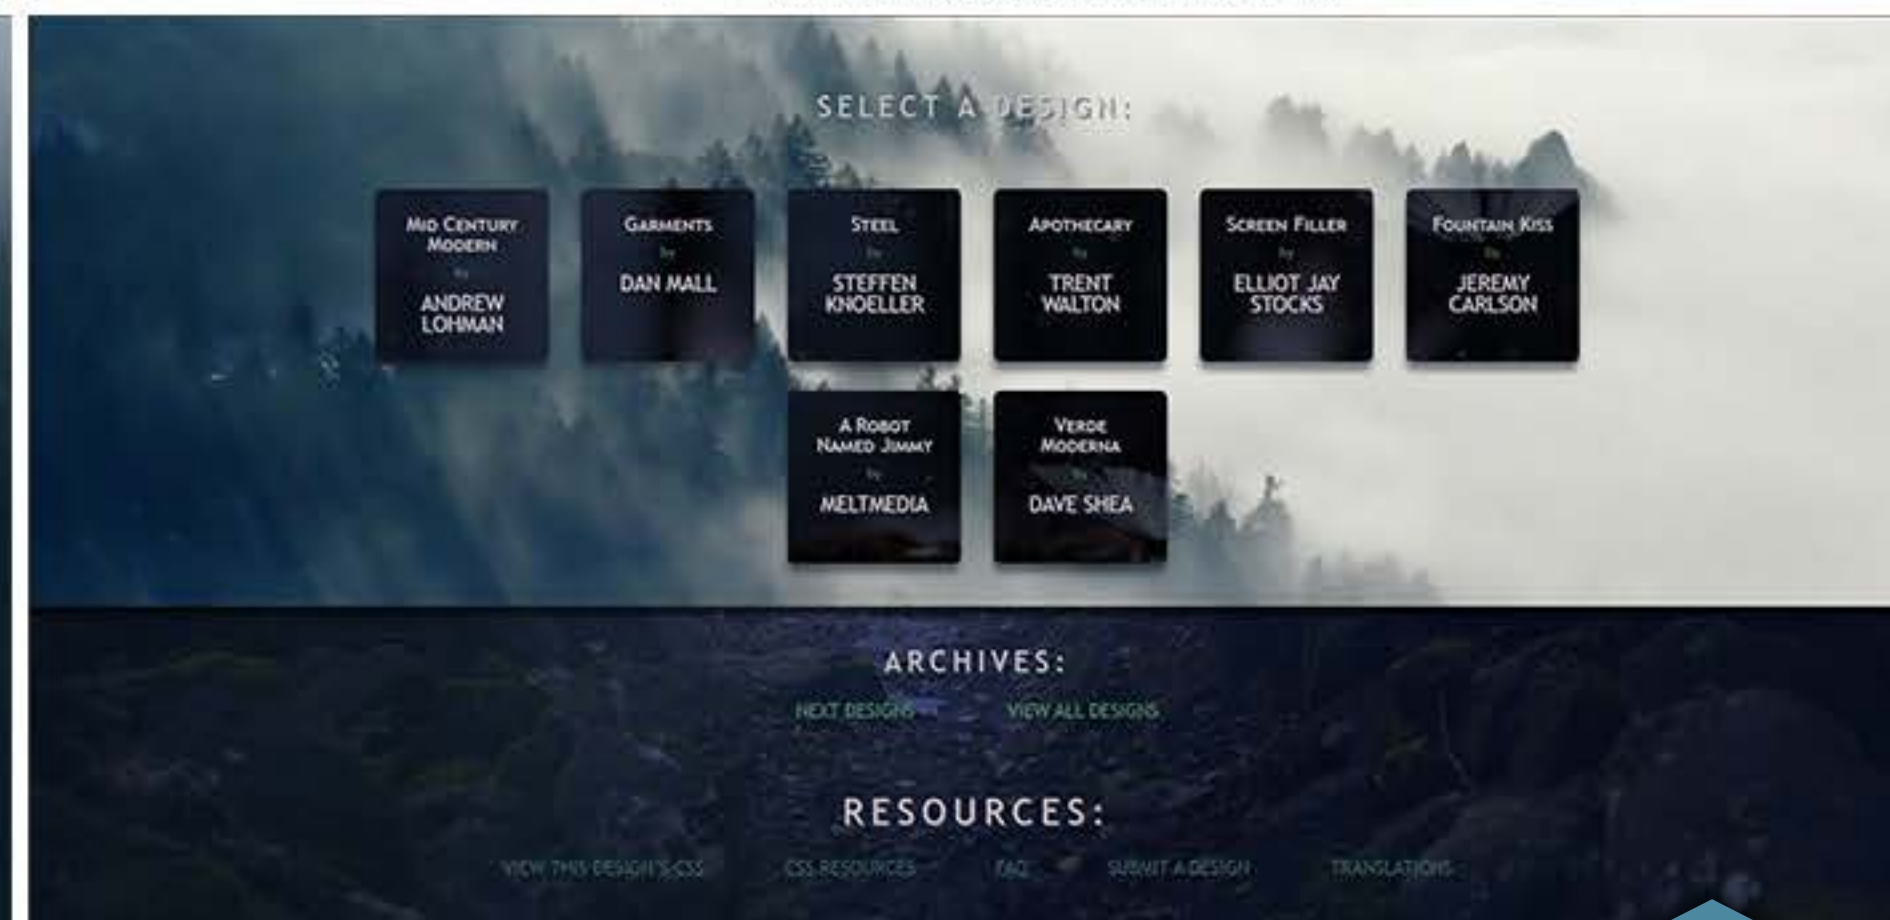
SELECT A DESIGN:

Mid Century Modern
by
ANDREW LOHMAN

Garments
by
DAN MALL

Steel
by
STEFFEN KNOELLER

Apothecary
by
TRENT WALTON

Screen Filler
by
ELLIOT JAY STOCKS

Fountain Kiss
by
JEREMY CARLSON

A Robot Named Jimmy
by
MELTMEDIA

Verde Moderna
by
DAVE SHEA

ARCHIVES:

NEXT DESIGNS
VIEW ALL DESIGNS

RESOURCES:

VIEW THIS DESIGN'S CSS
CSS RESOURCES
FAQ
SUBMIT A DESIGN
TRANSLATIONS